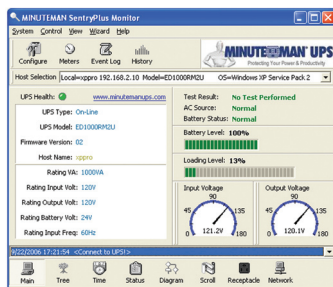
MINUTEMAN SentryPlus Monitor

System Control View Wizard Help

Configure Meters Event Log History

MINUTEMAN UPS
Protecting Your Power & Productivity

Host Selection Local=xppro 192.168.2.10 Model=ED1000RM2U OS=Windows XP Service Pack 2

UPS Health: www.minutemanups.com

UPS Type: On-Line

UPS Model: ED1000RM2U

Firmware Version: 02

Host Name: xppro

Rating VA: 1000VA

Rating Input Volt: 120V

Rating Output Volt: 120V

Rating Battery Volt: 24V

Rating Input Freq: 60Hz

Test Result: No Test Performed

AC Source: Normal

Battery Status: Normal

Battery Level: 100%

Loading Level: 13%

Input Voltage

45 90 135 0 180 121.2V

Output Voltage

45 90 135 0 180 120.1V

6/22/2006 17:21:54 <Connect to UPS1>

Main Tree Time Status Diagram Scroll Receptacle Network